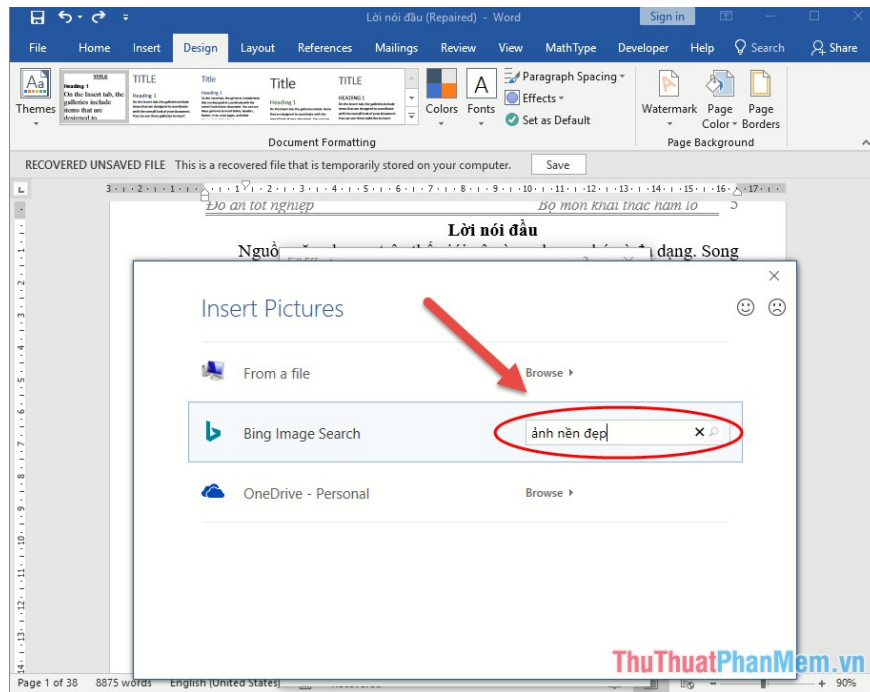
Lời nói đầu (Repaired) - Word

Sign in

File Home Insert Design Layout References Mailings Review View MathType Developer Help Search Share

Themes

TITLE

Heading 1

On the Insert tab, the galleries include items that are designed to

TITLE

Title

TITLE

Colors Fonts

Paragraph Spacing

Effects

Set as Default

Watermark Page Color Page Borders

Document Formatting

Page Background

RECOVERED UNSAVED FILE This is a recovered file that is temporarily stored on your computer. Save

Đồ án tốt nghiệp Bộ môn khai thác hầm lò

Lời nói đầu

Nguồ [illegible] dạng. Song

Insert Pictures

From a file Browse ▸

Bing Image Search ảnh nền đẹp

OneDrive - Personal Browse ▸

Page 1 of 38 8875 words English (United States) 90%

ThuThuatPhanMem.vn